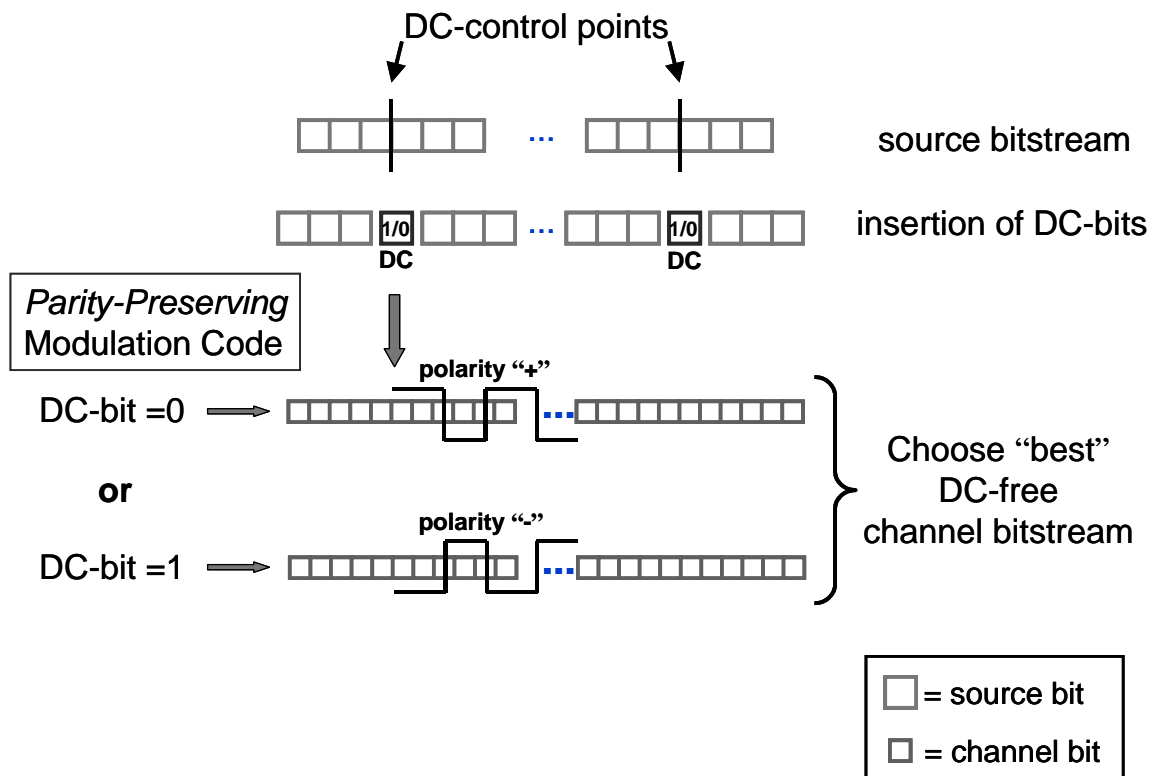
DC-control points

...

source bitstream

1/0
DC

...

1/0
DC

insertion of DC-bits

*Parity-Preserving* Modulation Code

polarity "+"

DC-bit =0

...

or

polarity "-"

DC-bit =1

...

Choose "best" DC-free channel bitstream

= source bit

= channel bit